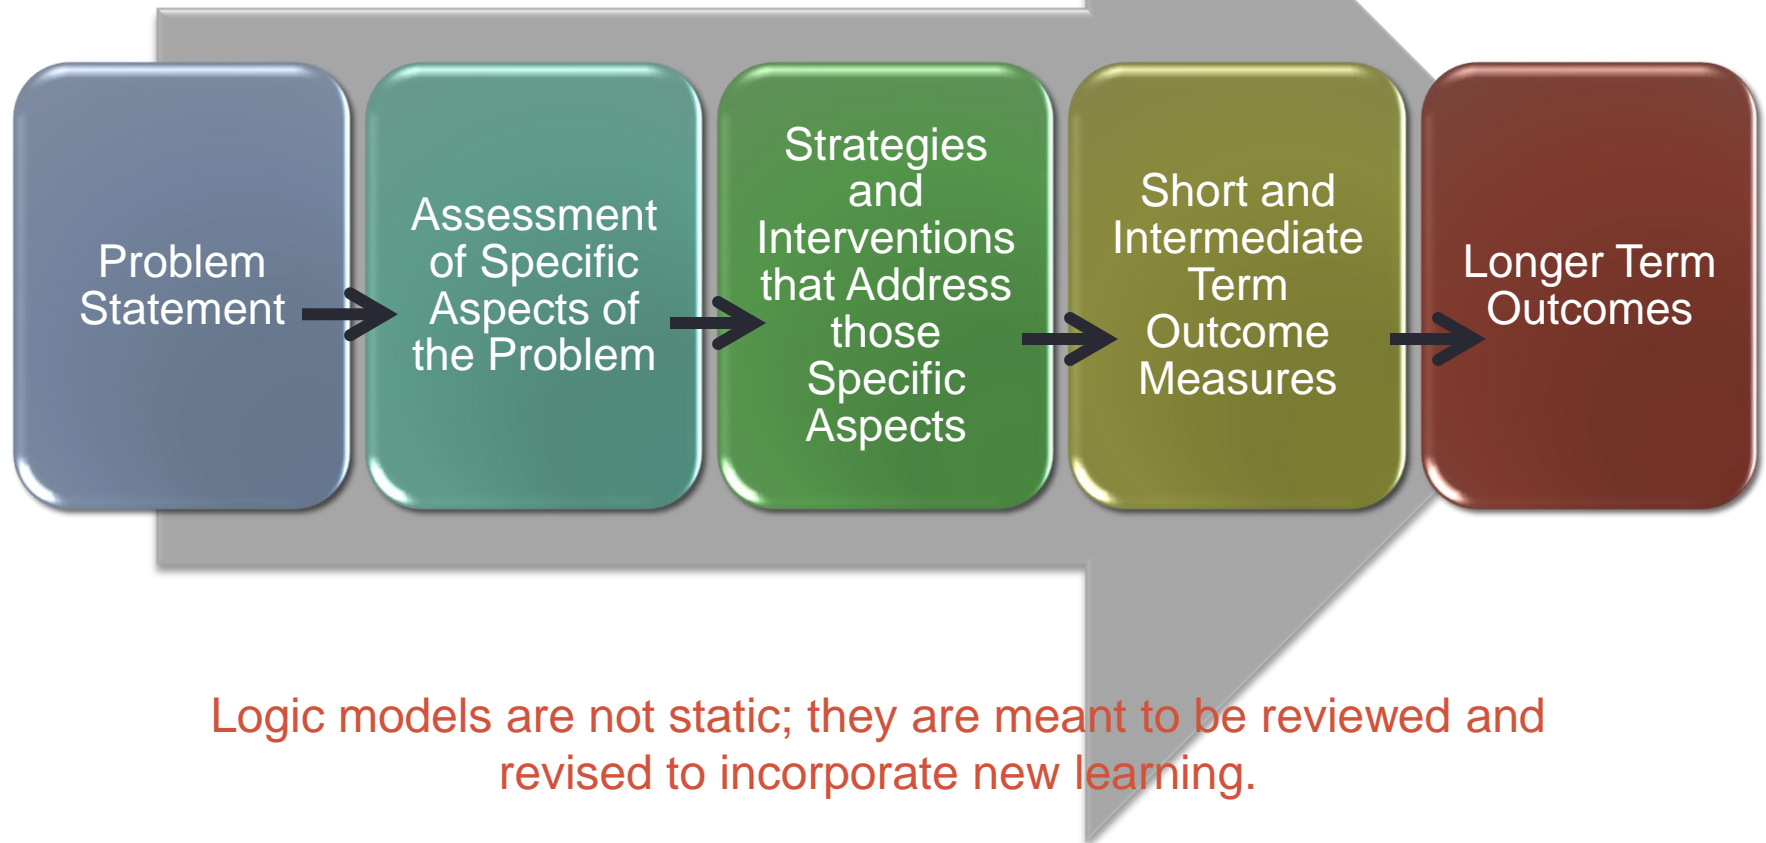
Problem Statement

Assessment of Specific Aspects of the Problem

Strategies and Interventions that Address those Specific Aspects

Short and Intermediate Term Outcome Measures

Longer Term Outcomes

Logic models are not static; they are meant to be reviewed and revised to incorporate new learning.